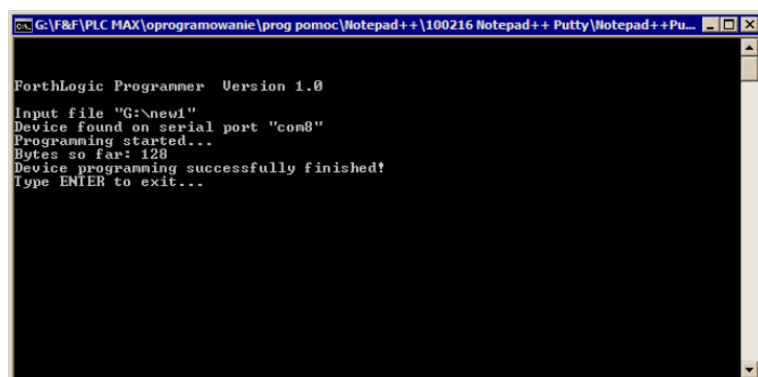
G:\F&F\PLC MAX\oprogramowanie\prog pomoc\Notepad++\100216 Notepad++ Putty\Notepad++Pu...

ForthLogic Programmer  Version 1.0

Input file "G:\new1"
Device found on serial port "com8"
Programming started...
Bytes so far: 128
Device programming successfully finished!
Type ENTER to exit...